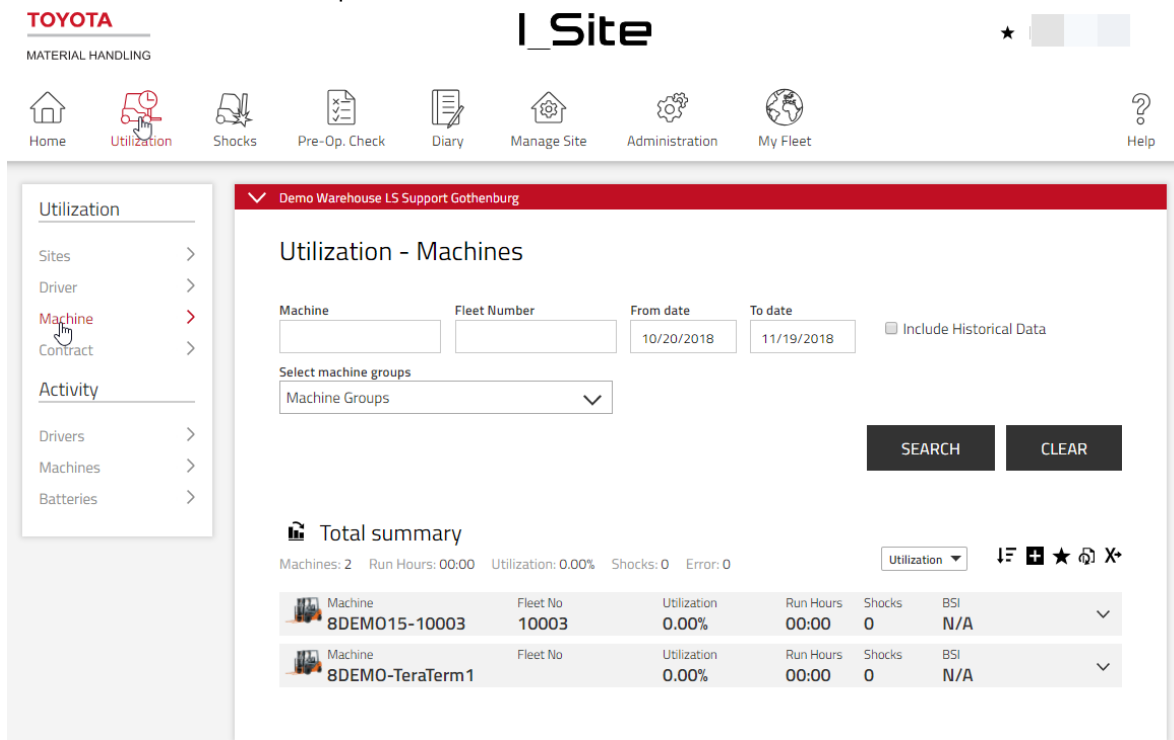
TOYOTA
MATERIAL HANDLING

I_Site

★

Home Utilization Shocks Pre-Op. Check Diary Manage Site Administration My Fleet Help

Utilization
Sites
Driver
Machine
Contract

Activity
Drivers
Machines
Batteries

Demo Warehouse LS Support Gothenburg

Utilization - Machines

Machine
Fleet Number
From date
10/20/2018
To date
11/19/2018
Include Historical Data

Select machine groups
Machine Groups

SEARCH
CLEAR

Total summary
Machines: 2 Run Hours: 00:00 Utilization: 0.00% Shocks: 0 Error: 0

Utilization

| Machine | Fleet No | Utilization | Run Hours | Shocks | BSI |
|---|---|---|---|---|---|
| 8DEMO15-10003 | 10003 | 0.00% | 00:00 | 0 | N/A |
| 8DEMO-TeraTerm1 | | 0.00% | 00:00 | 0 | N/A |